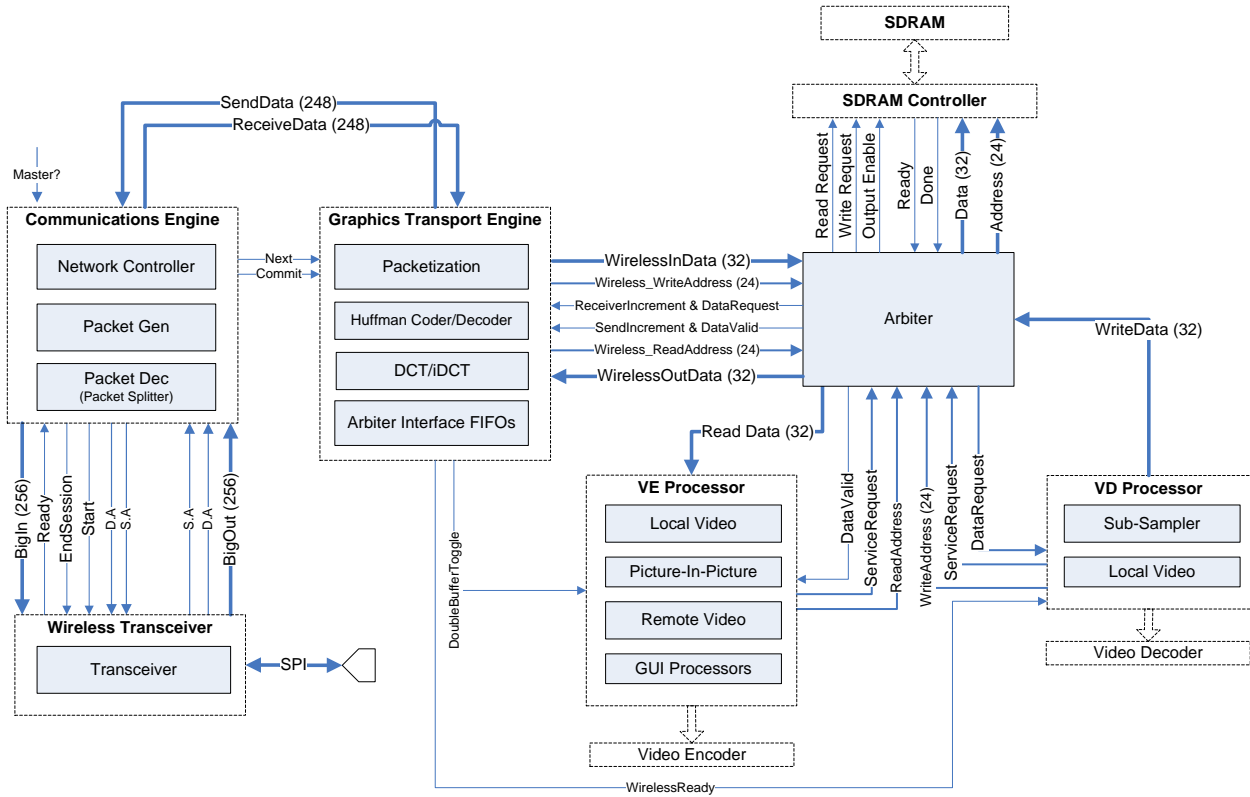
SDRAM

SDRAM Controller

SendData (248)
ReceiveData (248)

Master?

Read Request
Write Request
Output Enable
Ready
Done
Data (32)
Address (24)

Communications Engine
Network Controller
Packet Gen
Packet Dec
(Packet Splitter)

Next
Commit

Graphics Transport Engine
Packetization
Huffman Coder/Decoder
DCT/iDCT
Arbiter Interface FIFOs

WirelessInData (32)
Wireless_WriteAddress (24)
ReceiverIncrement & DataRequest
SendIncrement & DataValid
Wireless_ReadAddress (24)
WirelessOutData (32)

Arbiter

WriteData (32)

Read Data (32)

BigIn (256)
Ready
EndSession
Start
D.A
S.A
S.A
D.A
BigOut (256)

DataValid
ServiceRequest
ReadAddress
WriteAddress (24)
ServiceRequest
DataRequest

VE Processor
Local Video
Picture-In-Picture
Remote Video
GUI Processors

VD Processor
Sub-Sampler
Local Video

DoubleBufferToggle

Wireless Transceiver
Transceiver

SPI

Video Encoder

Video Decoder

WirelessReady